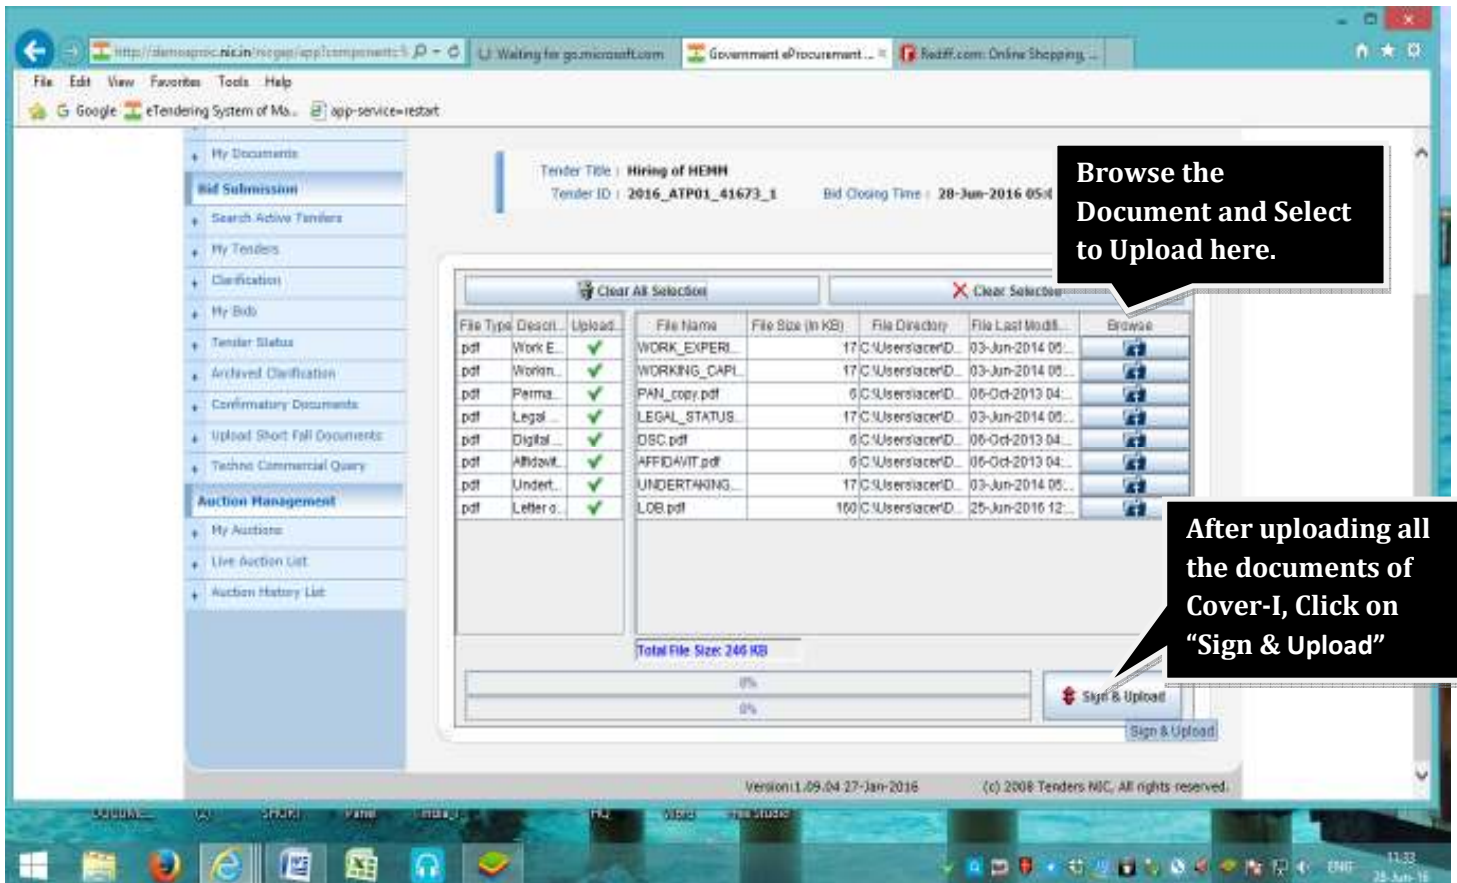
http://demoeproc.nic.in/nicgep/app?component=5

Waiting for go.microsoft.com

Government eProcurement ...

Rediff.com: Online Shopping ...

File Edit View Favorites Tools Help

Google eTendering System of Ma... app-service=restart

My Documents

Bid Submission

Search Active Tenders

My Tenders

Clarification

My Bids

Tender Status

Archived Clarification

Confirmatory Documents

Upload Short Fall Documents

Techno Commercial Query

Auction Management

My Auctions

Live Auction List

Auction History List

Tender Title : Hiring of HEMM
Tender ID : 2016_ATP01_41673_1 Bid Closing Time : 28-Jun-2016 05:0

Browse the Document and Select to Upload here.

Clear All Selection

Clear Selection

| File Type | Descri... | Upload |
|---|---|---|
| pdf | Work E... | ✓ |
| pdf | Workin... | ✓ |
| pdf | Perma... | ✓ |
| pdf | Legal ... | ✓ |
| pdf | Digital ... | ✓ |
| pdf | Affidavit... | ✓ |
| pdf | Undert... | ✓ |
| pdf | Letter o... | ✓ |

| File Name | File Size (In KB) | File Directory | File Last Modifi... | Browse |
|---|---|---|---|---|
| WORK_EXPERI... | 17 | C:\Users\acer\D... | 03-Jun-2014 05:... | |
| WORKING_CAPI... | 17 | C:\Users\acer\D... | 03-Jun-2014 05:... | |
| PAN_copy.pdf | 6 | C:\Users\acer\D... | 06-Oct-2013 04:... | |
| LEGAL_STATUS... | 17 | C:\Users\acer\D... | 03-Jun-2014 05:... | |
| DSC.pdf | 6 | C:\Users\acer\D... | 06-Oct-2013 04:... | |
| AFFIDAVIT.pdf | 6 | C:\Users\acer\D... | 06-Oct-2013 04:... | |
| UNDERTAKING... | 17 | C:\Users\acer\D... | 03-Jun-2014 05:... | |
| LOB.pdf | 160 | C:\Users\acer\D... | 25-Jun-2016 12:... | |

Total File Size: 246 KB

0%

0%

After uploading all the documents of Cover-I, Click on “Sign & Upload”

Sign & Upload

Sign & Upload

Version:1.09.04 27-Jan-2016 (c) 2008 Tenders NIC, All rights reserved.

ENG 11:33 25-Jun-16